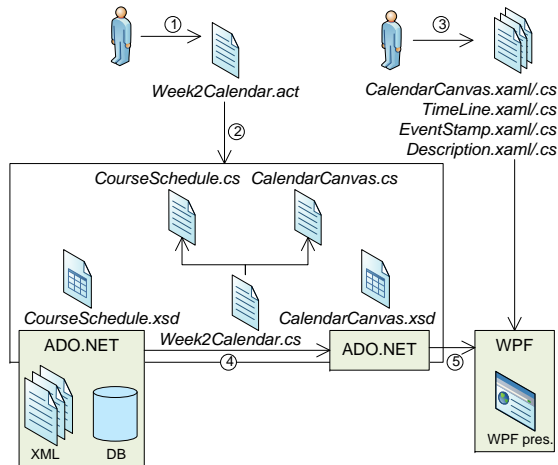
①

Week2Calendar.act

③

CalendarCanvas.xaml/.cs
TimeLine.xaml/.cs
EventStamp.xaml/.cs
Description.xaml/.cs

②

CourseSchedule.cs

CalendarCanvas.cs

CourseSchedule.xsd

CalendarCanvas.xsd

Week2Calendar.cs

ADO.NET

④

ADO.NET

⑤

WPF

XML

DB

WPF pres.